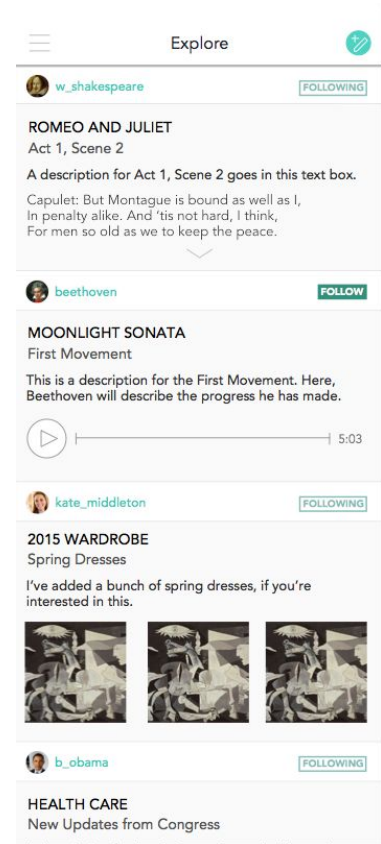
Explore

w_shakespeare
FOLLOWING

ROMEO AND JULIET
Act 1, Scene 2

A description for Act 1, Scene 2 goes in this text box.

Capulet: But Montague is bound as well as I,
In penalty alike. And 'tis not hard, I think,
For men so old as we to keep the peace.

beethoven
FOLLOW

MOONLIGHT SONATA
First Movement

This is a description for the First Movement. Here, Beethoven will describe the progress he has made.

5:03

kate_middleton
FOLLOWING

2015 WARDROBE
Spring Dresses

I've added a bunch of spring dresses, if you're interested in this.

b_obama
FOLLOWING

HEALTH CARE
New Updates from Congress